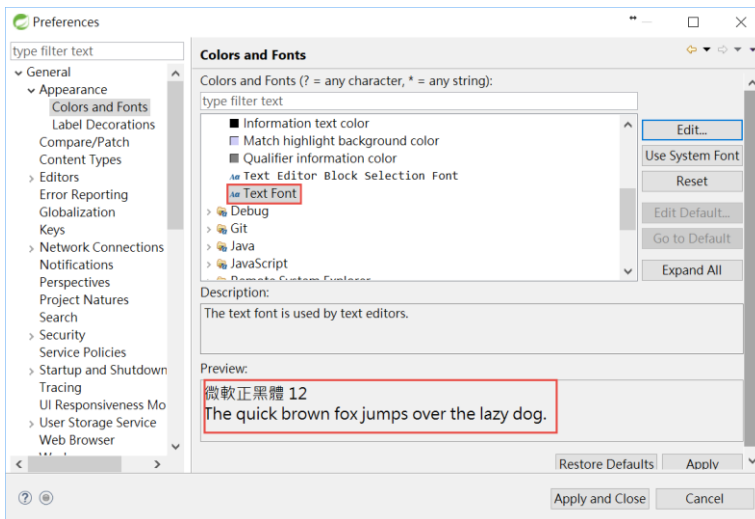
Preferences

type filter text

General
Appearance
Colors and Fonts
Label Decorations
Compare/Patch
Content Types
Editors
Error Reporting
Globalization
Keys
Network Connections
Notifications
Perspectives
Project Natures
Search
Security
Service Policies
Startup and Shutdown
Tracing
UI Responsiveness Mo
User Storage Service
Web Browser

Colors and Fonts

Colors and Fonts (? = any character, * = any string):

type filter text

Information text color
Match highlight background color
Qualifier information color
Text Editor Block Selection Font
Text Font
Debug
Git
Java
JavaScript

Edit...
Use System Font
Reset
Edit Default...
Go to Default
Expand All

Description:
The text font is used by text editors.

Preview:
微軟正黑體 12
The quick brown fox jumps over the lazy dog.

Restore Defaults
Apply

Apply and Close
Cancel